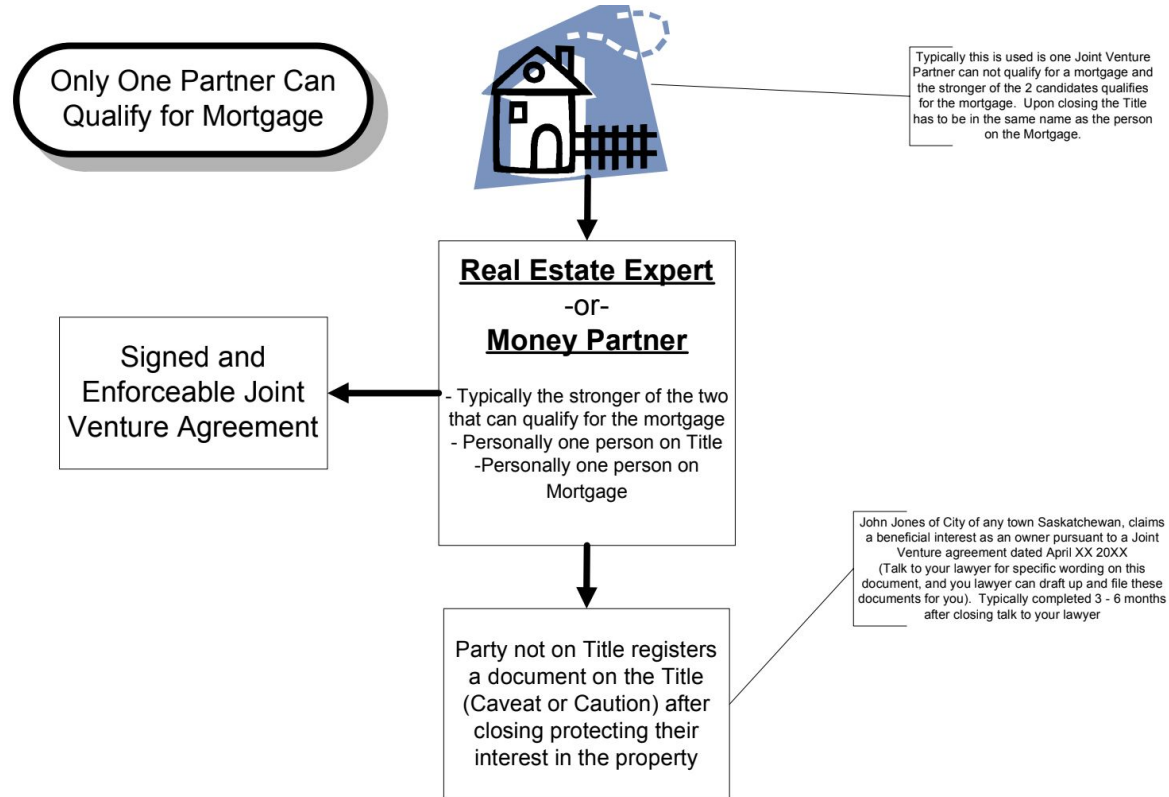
Only One Partner Can Qualify for Mortgage

Typically this is used is one Joint Venture Partner can not qualify for a mortgage and the stronger of the 2 candidates qualifies for the mortgage. Upon closing the Title has to be in the same name as the person on the Mortgage.

**Real Estate Expert**
-or-
**Money Partner**

- Typically the stronger of the two that can qualify for the mortgage
- Personally one person on Title
-Personally one person on Mortgage

Signed and Enforceable Joint Venture Agreement

John Jones of City of any town Saskatchewan, claims a beneficial interest as an owner pursuant to a Joint Venture agreement dated April XX 20XX
(Talk to your lawyer for specific wording on this document, and you lawyer can draft up and file these documents for you). Typically completed 3 - 6 months after closing talk to your lawyer

Party not on Title registers a document on the Title (Caveat or Caution) after closing protecting their interest in the property